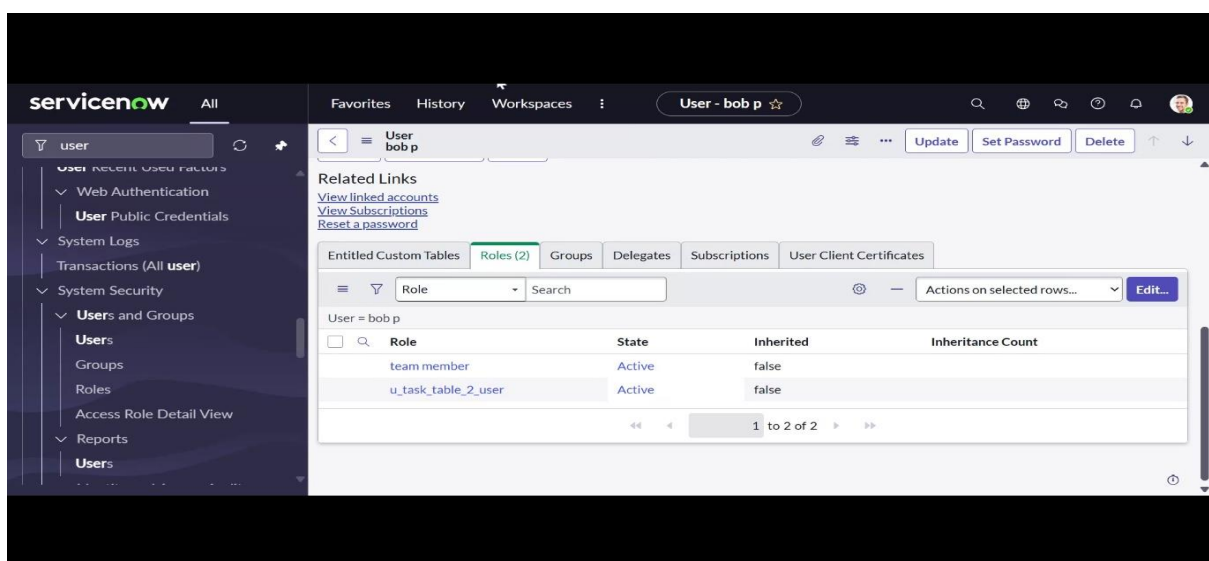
servicenow All

Favorites History Workspaces ⋮ User - bob p ☆

user

User Recent Used Factors
Web Authentication
User Public Credentials
System Logs
Transactions (All user)
System Security
Users and Groups
Users
Groups
Roles
Access Role Detail View
Reports
Users

User
bob p

Update Set Password Delete

Related Links
View linked accounts
View Subscriptions
Reset a password

Entitled Custom Tables | Roles (2) | Groups | Delegates | Subscriptions | User Client Certificates

Role Search Actions on selected rows... Edit...

User = bob p

| Role | State | Inherited | Inheritance Count |
|---|---|---|---|
| team member | Active | false | |
| u_task_table_2_user | Active | false | |

1 to 2 of 2